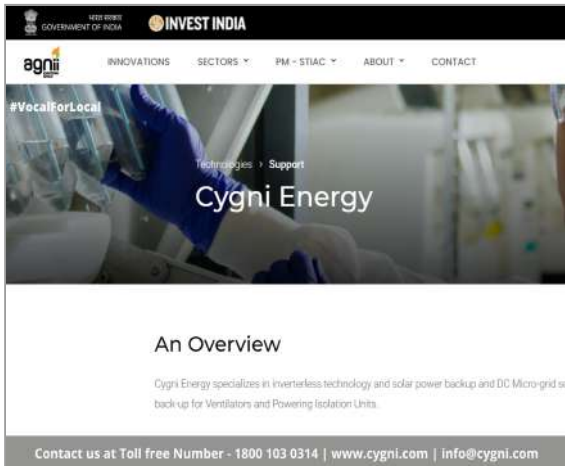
भारत सरकार
GOVERNMENT OF INDIA

INVEST INDIA

agnii

INNOVATIONS SECTORS ▾ PM - STIAC ▾ ABOUT ▾ CONTACT

#VocalForLocal

Technologies › Support

Cygni Energy

An Overview

Cygni Energy specializes in inverterless technology and solar power backup and DC Micro-grid s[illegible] back-up for Ventilators and Powering Isolation Units.

Contact us at Toll free Number - 1800 103 0314 | www.cygni.com | info@cygni.com